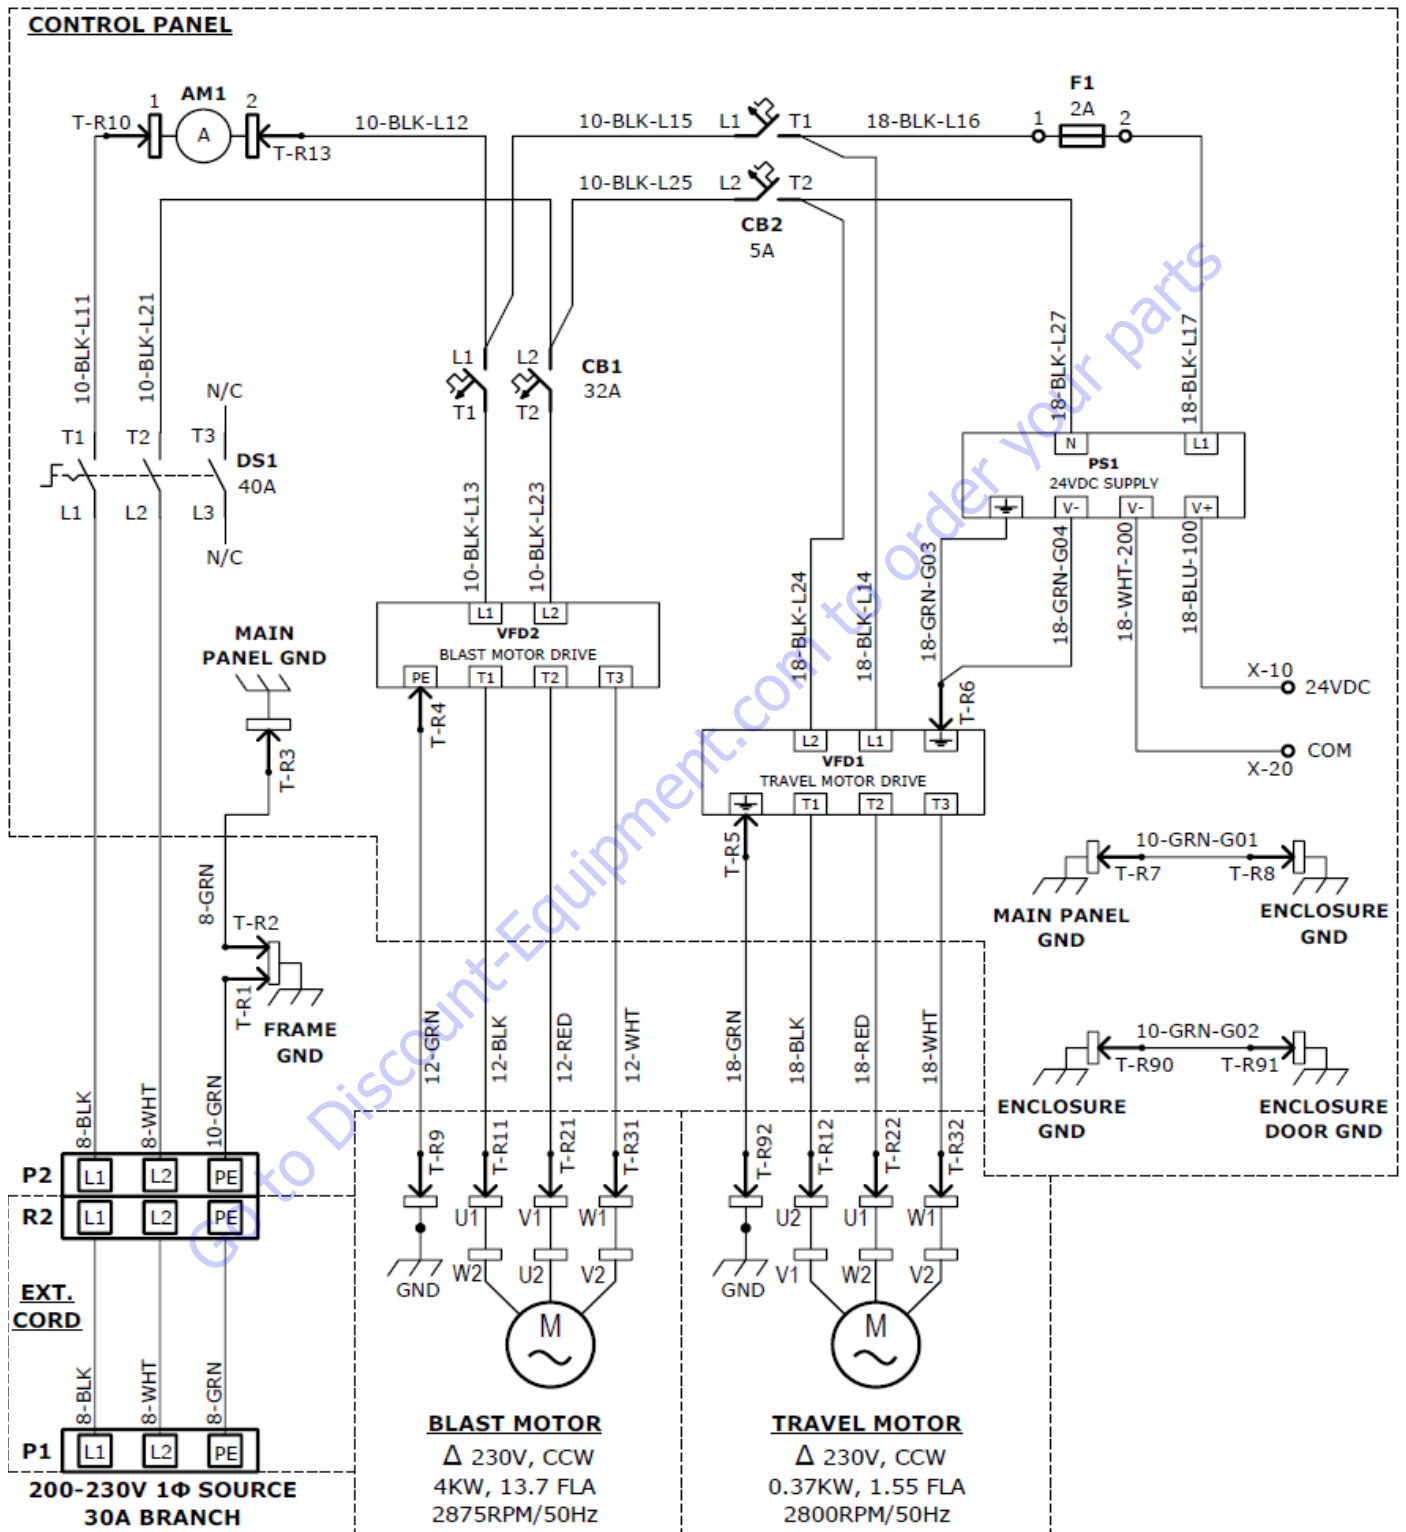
CONTROL PANEL

AM1
1 A 2
T-R10
T-R13
10-BLK-L12
10-BLK-L15
L1 T1
18-BLK-L16
F1
2A
1 2
10-BLK-L25
L2 T2
CB2
5A

10-BLK-L11
10-BLK-L21
N/C
T1 T2 T3
DS1
40A
L1 L2 L3
N/C

L1 L2
T1 T2
CB1
32A

10-BLK-L13
10-BLK-L23

18-BLK-L27
18-BLK-L17
N L1
PS1
24VDC SUPPLY
V- V- V+
18-GRN-G04
18-WHT-200
18-BLU-100
18-GRN-G03

L1 L2
VFD2
BLAST MOTOR DRIVE
PE T1 T2 T3
T-R4

MAIN
PANEL GND
T-R3

18-BLK-L24
18-BLK-L14
X-10
24VDC
COM
X-20
T-R6

L2 L1
VFD1
TRAVEL MOTOR DRIVE
T1 T2 T3
T-R5

10-GRN-G01
T-R7
T-R8
MAIN PANEL
GND
ENCLOSURE
GND

8-GRN
T-R2
T-R1
FRAME
GND

12-GRN
12-BLK
12-RED
12-WHT
18-GRN
18-BLK
18-RED
18-WHT

10-GRN-G02
T-R90
T-R91
ENCLOSURE
GND
ENCLOSURE
DOOR GND

8-BLK
8-WHT
10-GRN
P2 L1 L2 PE
R2 L1 L2 PE

T-R9
T-R11
T-R21
T-R31
T-R92
T-R12
T-R22
T-R32

U1 V1 W1
GND
W2 U2 V2
M
U2 U1 W1
GND
V1 W2 V2
M

EXT.
CORD

8-BLK
8-WHT
8-GRN
P1 L1 L2 PE

200-230V 1Φ SOURCE
30A BRANCH

BLAST MOTOR
Δ 230V, CCW
4KW, 13.7 FLA
2875RPM/50Hz

TRAVEL MOTOR
Δ 230V, CCW
0.37KW, 1.55 FLA
2800RPM/50Hz

Go to Discount-Equipment.com to order your parts